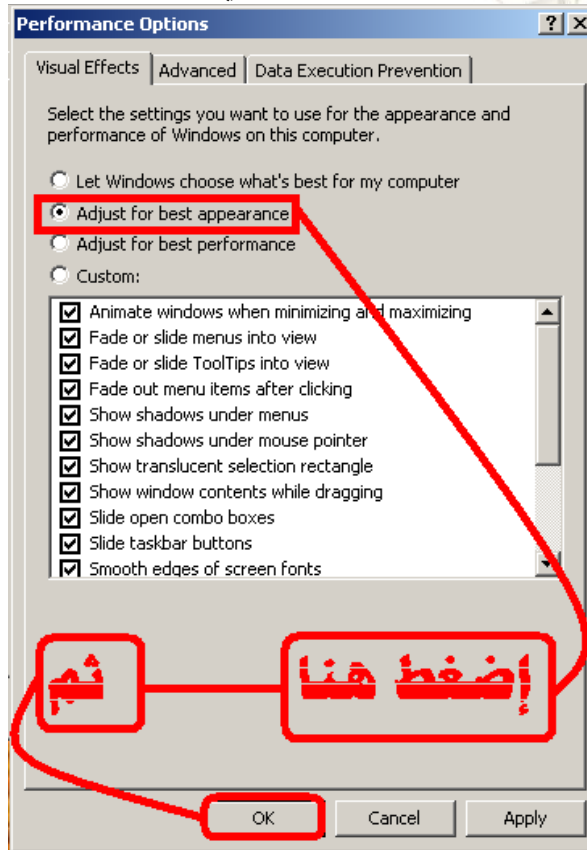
Performance Options ? X

Visual Effects | Advanced | Data Execution Prevention

Select the settings you want to use for the appearance and performance of Windows on this computer.

Let Windows choose what's best for my computer
Adjust for best appearance
Adjust for best performance
Custom:

Animate windows when minimizing and maximizing
Fade or slide menus into view
Fade or slide ToolTips into view
Fade out menu items after clicking
Show shadows under menus
Show shadows under mouse pointer
Show translucent selection rectangle
Show window contents while dragging
Slide open combo boxes
Slide taskbar buttons
Smooth edges of screen fonts

ثم

إضغط هنا

OK Cancel Apply